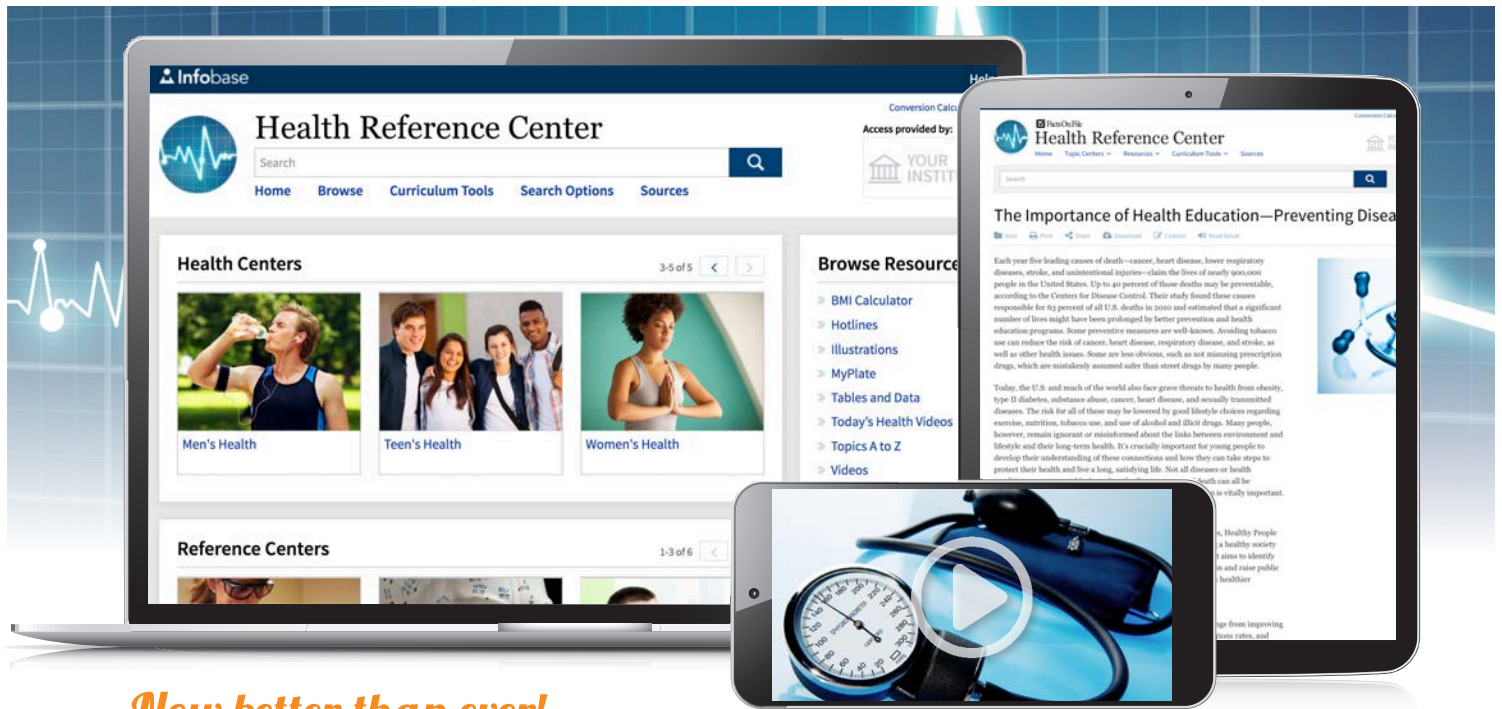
Infobase

Help

Conversion Calcu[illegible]

Health Reference Center

Access provided by:

YOUR INSTITU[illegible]

Search

Home Browse Curriculum Tools Search Options Sources

Health Centers

3-5 of 5

Men's Health

Teen's Health

Women's Health

Browse Resource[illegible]

BMI Calculator

Hotlines

Illustrations

MyPlate

Tables and Data

Today's Health Videos

Topics A to Z

Videos

Reference Centers

1-3 of 6

Facts On File

Health Reference Center

Home Topic Centers Resources Curriculum Tools Sources

Search

The Importance of Health Education—Preventing Disea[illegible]

Save Print Share Download Citation Read Aloud

Each year five leading causes of death—cancer, heart disease, lower respiratory diseases, stroke, and unintentional injuries—claim the lives of nearly 900,000 people in the United States. Up to 40 percent of those deaths may be preventable, according to the Centers for Disease Control. Their study found these causes responsible for 63 percent of all U.S. deaths in 2010 and estimated that a significant number of lives might have been prolonged by better prevention and health education programs. Some preventive measures are well-known. Avoiding tobacco use can reduce the risk of cancer, heart disease, respiratory disease, and stroke, as well as other health issues. Some are less obvious, such as not misusing prescription drugs, which are mistakenly assumed safer than street drugs by many people.

Today, the U.S. and much of the world also face grave threats to health from obesity, type II diabetes, substance abuse, cancer, heart disease, and sexually transmitted diseases. The risk for all of these may be lowered by good lifestyle choices regarding exercise, nutrition, tobacco use, and use of alcohol and illicit drugs. Many people, however, remain ignorant or misinformed about the links between environment and lifestyle and their long-term health. It's crucially important for young people to develop their understanding of these connections and how they can take steps to protect their health and live a long, satisfying life. Not all diseases or health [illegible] death can all be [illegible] is vitally important.

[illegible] Healthy People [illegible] a healthy society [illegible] it aims to identify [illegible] on and raise public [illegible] healthier

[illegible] ge from improving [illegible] ations rates, and

Now better than ever!